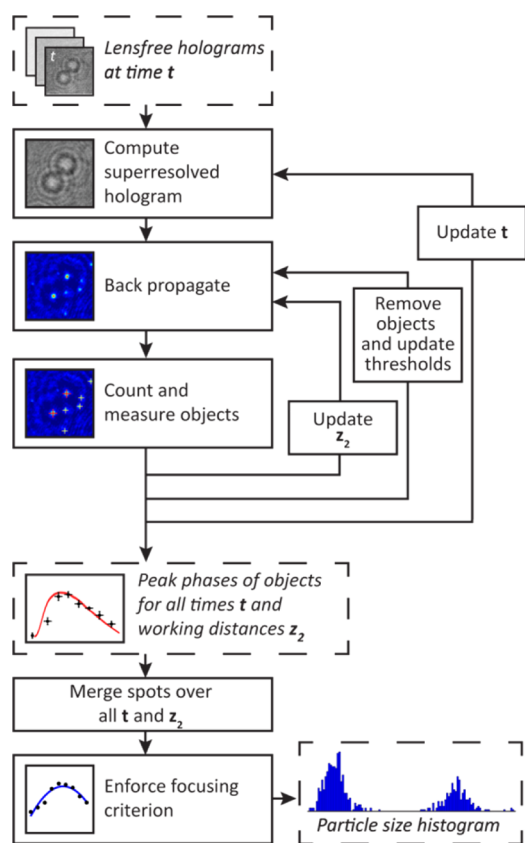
t

Lensfree holograms at time **t**

Compute superresolved hologram

Update **t**

Back propagate

Remove objects and update thresholds

Count and measure objects

Update $\mathbf{z_2}$

Peak phases of objects for all times **t** and working distances $\mathbf{z_2}$

Merge spots over all **t** and $\mathbf{z_2}$

Enforce focusing criterion

Particle size histogram